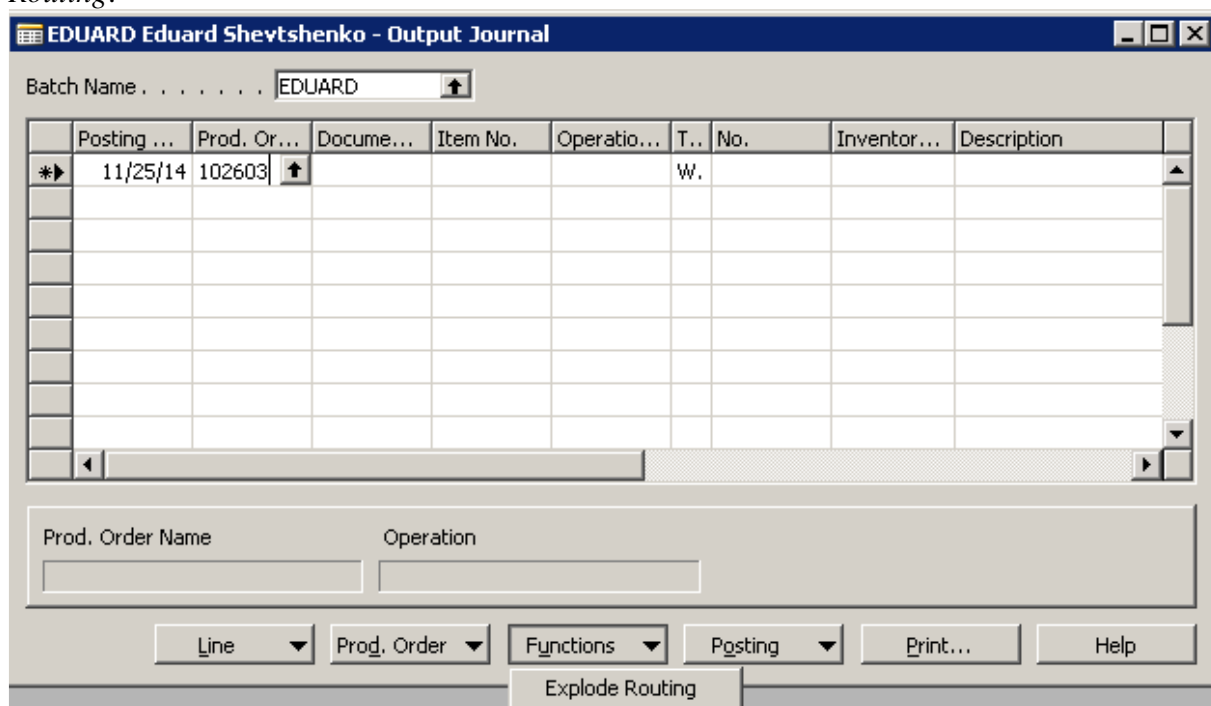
Routing.

EDUARD Eduard Shevtshenko - Output Journal

Batch Name . . . . . . . EDUARD

| Posting ... | Prod. Or... | Docume... | Item No. | Operatio... | T.. | No. | Inventor... | Description |
|---|---|---|---|---|---|---|---|---|
| 11/25/14 | 102603 | | | | W. | | | |

Prod. Order Name

Operation

Line | Prod. Order | Functions | Posting | Print... | Help

Explode Routing